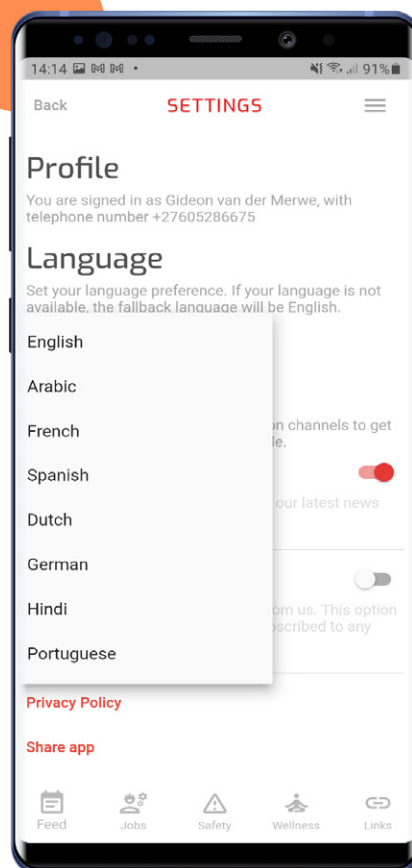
14:14 M M •
91%

Back SETTINGS

Profile

You are signed in as Gideon van der Merwe, with telephone number +27605286675

Language

Set your language preference. If your language is not available, the fallback language will be English.

English
Arabic
French
Spanish
Dutch
German
Hindi
Portuguese

on channels to get le.

our latest news

om us. This option oscribed to any

Privacy Policy

Share app

Feed Jobs Safety Wellness Links